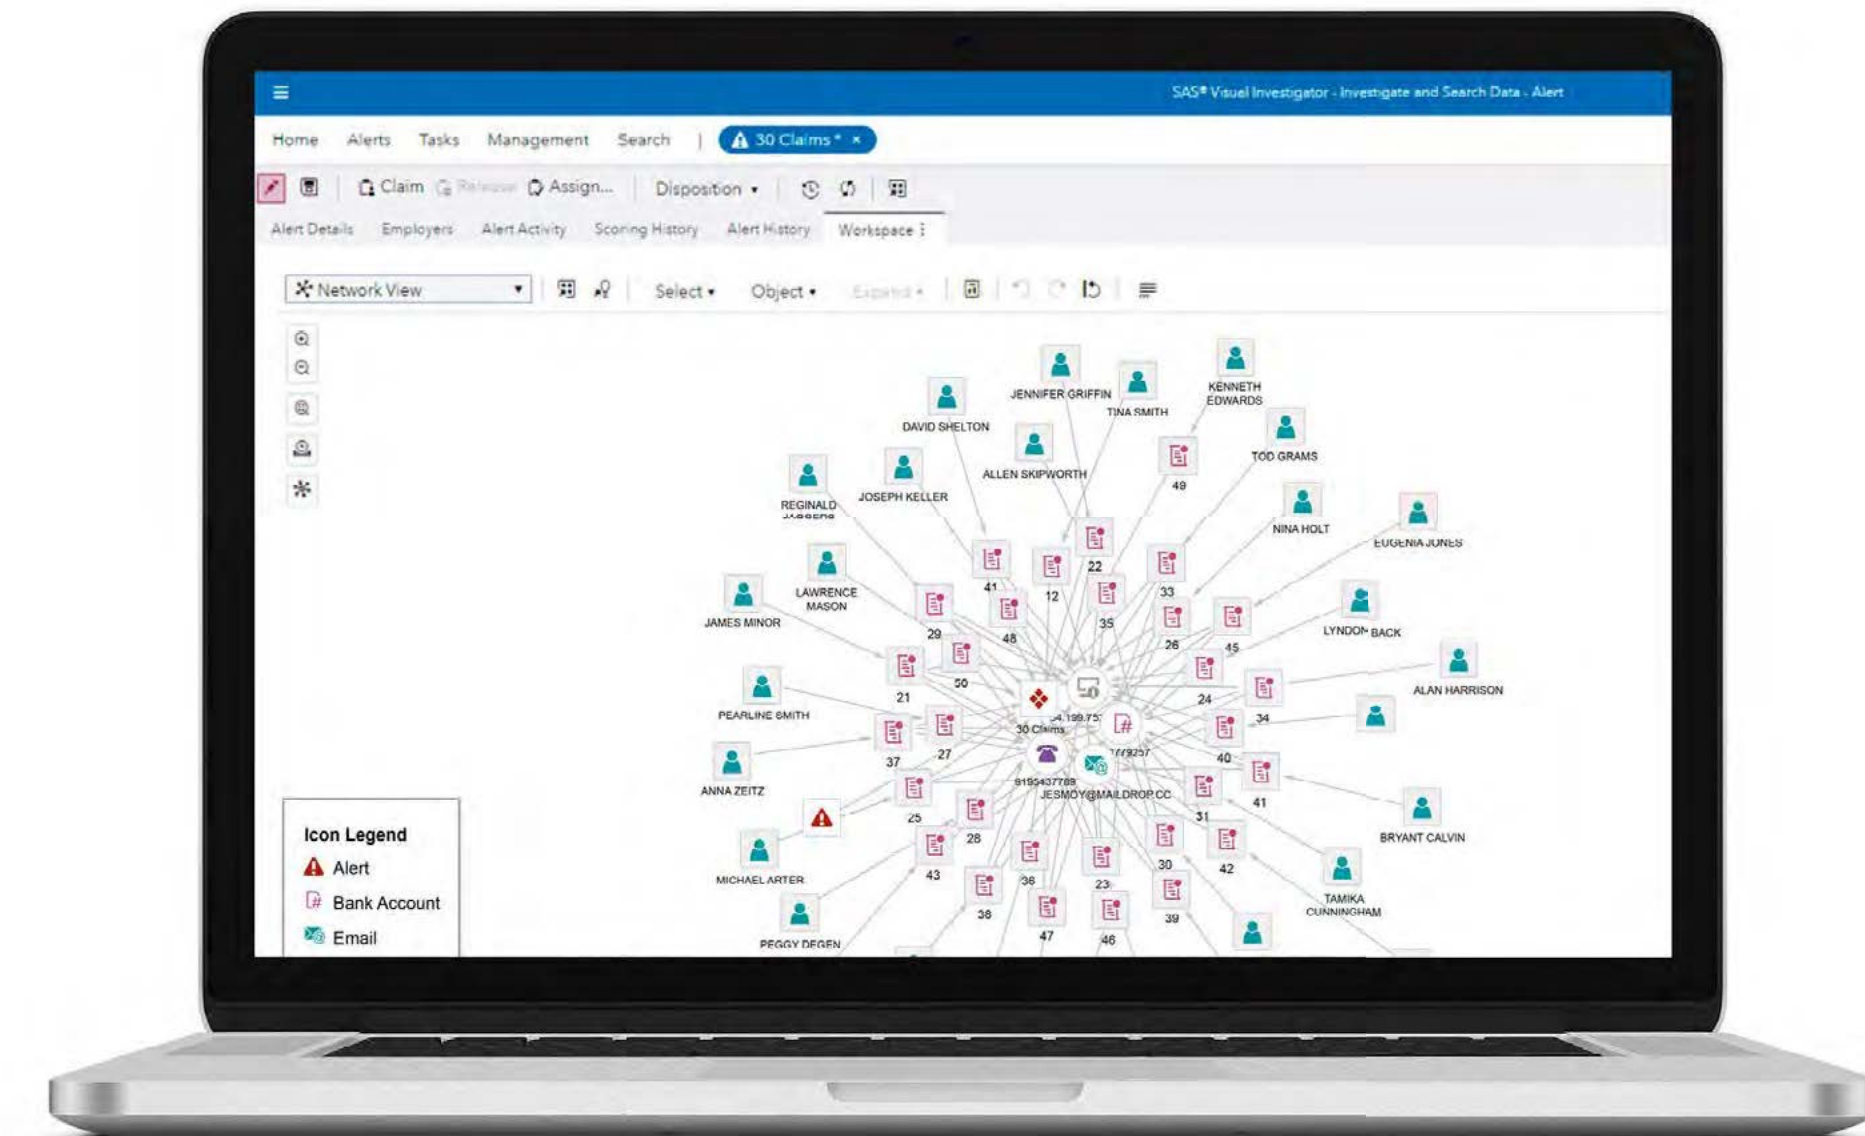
SAS® Visual Investigator - Investigate and Search Data - Alert

Home Alerts Tasks Management Search | 30 Claims * ×

Claim Release Assign... Disposition ▾

Alert Details Employers Alert Activity Scoring History Alert History Workspace

Network View ▾ Select ▾ Object ▾ Expand ▾

JENNIFER GRIFFIN
KENNETH EDWARDS
TINA SMITH
DAVID SHELTON
TOD GRAMS
ALLEN SKIPWORTH
49
REGINALD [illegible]
JOSEPH KELLER
NINA HOLT
EUGENIA JONES
22
41
12
33
LAWRENCE MASON
JAMES MINOR
29
48
35
LYNDON BACK
26
45
21
50
24
ALAN HARRISON
PEARLINE SMITH
34
30 Claims
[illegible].199.75
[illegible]79257
37
27
40
ANNA ZEITZ
8195437789
JESMOY@MAILDROP.CC
41
25
31
BRYANT CALVIN
28
MICHAEL ARTER
43
36
30
42
23
TAMIKA CUNNINGHAM
38
39
PEGGY DEGEN
47
46

Icon Legend
Alert
Bank Account
Email